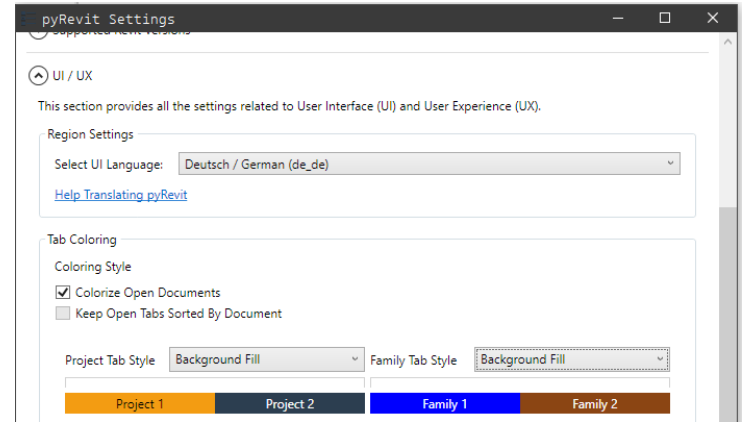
pyRevit Settings

Supported Revit Versions

UI / UX

This section provides all the settings related to User Interface (UI) and User Experience (UX).

Region Settings

Select UI Language: Deutsch / German (de_de)

Help Translating pyRevit

Tab Coloring

Coloring Style

Colorize Open Documents

Keep Open Tabs Sorted By Document

Project Tab Style Background Fill

Family Tab Style Background Fill

Project 1 Project 2

Family 1 Family 2